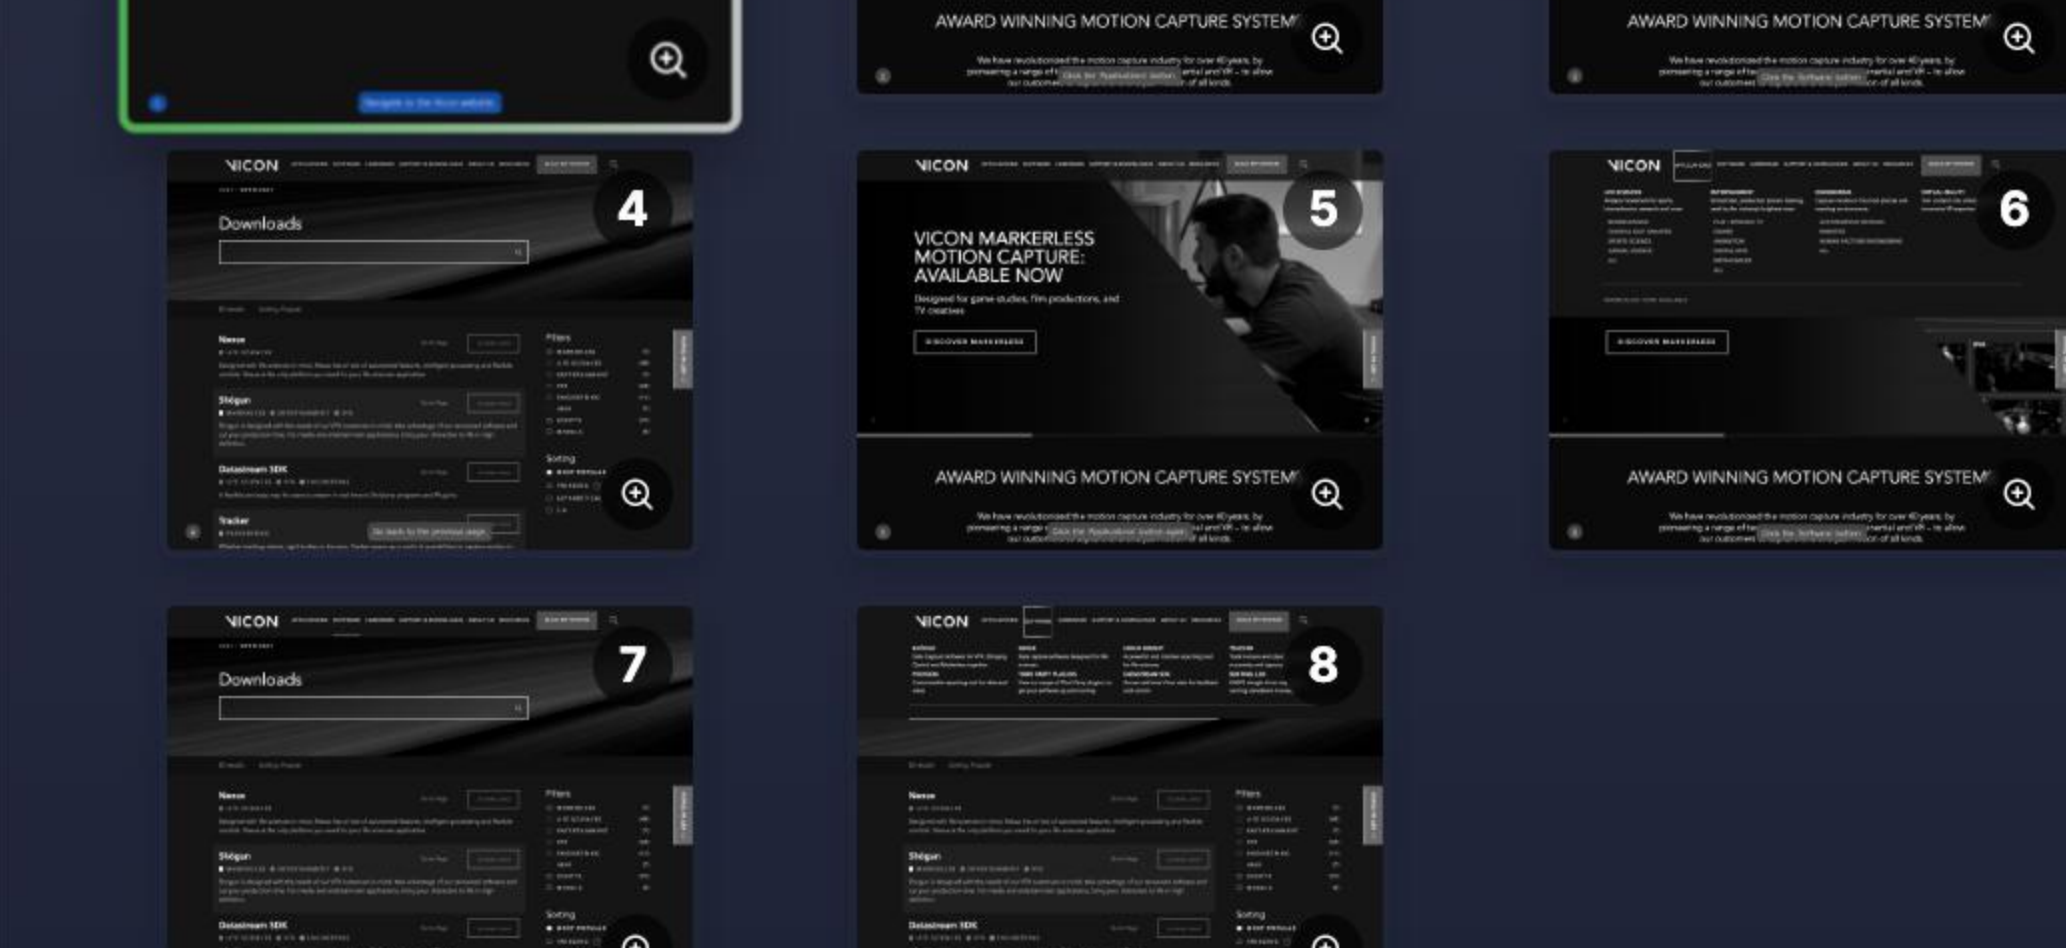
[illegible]

AWARD WINNING MOTION CAPTURE SYSTEM

We have revolutionised the motion capture industry for over 40 years, by pioneering a range of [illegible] ential and VR – to allow our customers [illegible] of all kinds.

AWARD WINNING MOTION CAPTURE SYSTEM

We have revolutionised the motion capture industry for over 40 years, by pioneering a range of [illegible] ential and VR – to allow our customers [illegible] of all kinds.

VICON

4

Downloads

Nexus

Shōgun

Datastream SDK

Tracker

Filters

Sorting

VICON

5

VICON MARKERLESS MOTION CAPTURE: AVAILABLE NOW

Designed for game studios, film productions, and TV creatives

DISCOVER MARKERLESS

AWARD WINNING MOTION CAPTURE SYSTEM

We have revolutionised the motion capture industry for over 40 years, by pioneering a range of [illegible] ential and VR – to allow our customers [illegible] of all kinds.

VICON

6

DISCOVER MARKERLESS

AWARD WINNING MOTION CAPTURE SYSTEM

We have revolutionised the motion capture industry for over 40 years, by pioneering a range of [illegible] ential and VR – to allow our customers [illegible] of all kinds.

VICON

7

Downloads

Nexus

Shōgun

Datastream SDK

Filters

Sorting

VICON

8

Nexus

Shōgun

Datastream SDK

Filters

Sorting